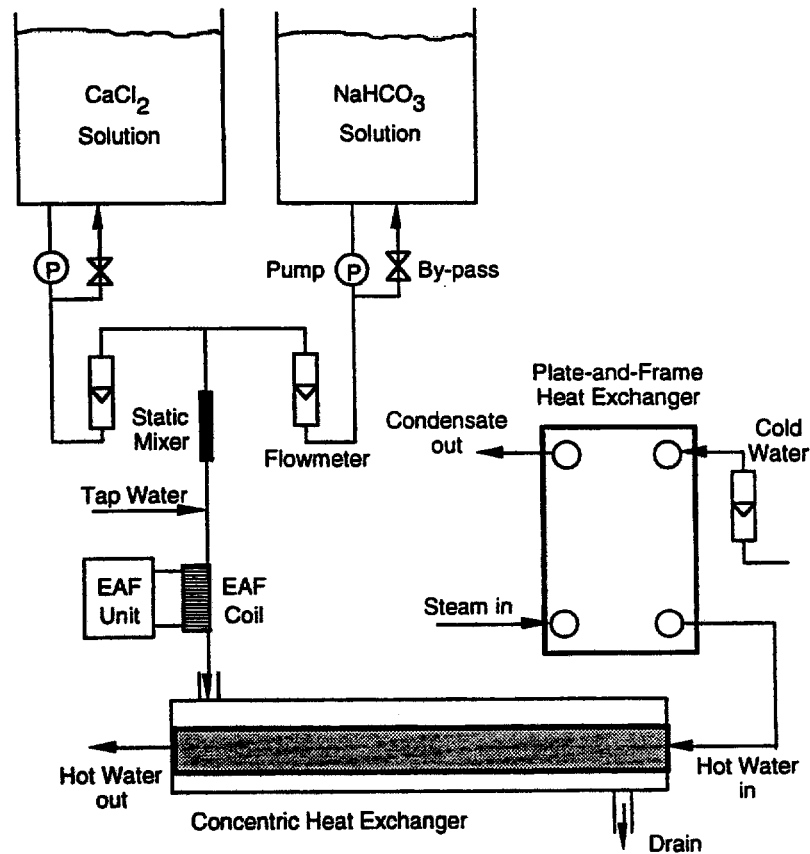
$CaCl_2$ Solution

$NaHCO_3$ Solution

P

Pump P By-pass

Static Mixer

Flowmeter

Plate-and-Frame Heat Exchanger

Condensate out

Cold Water

Tap Water

EAF Unit

EAF Coil

Steam in

Hot Water out

Hot Water in

Concentric Heat Exchanger

Drain